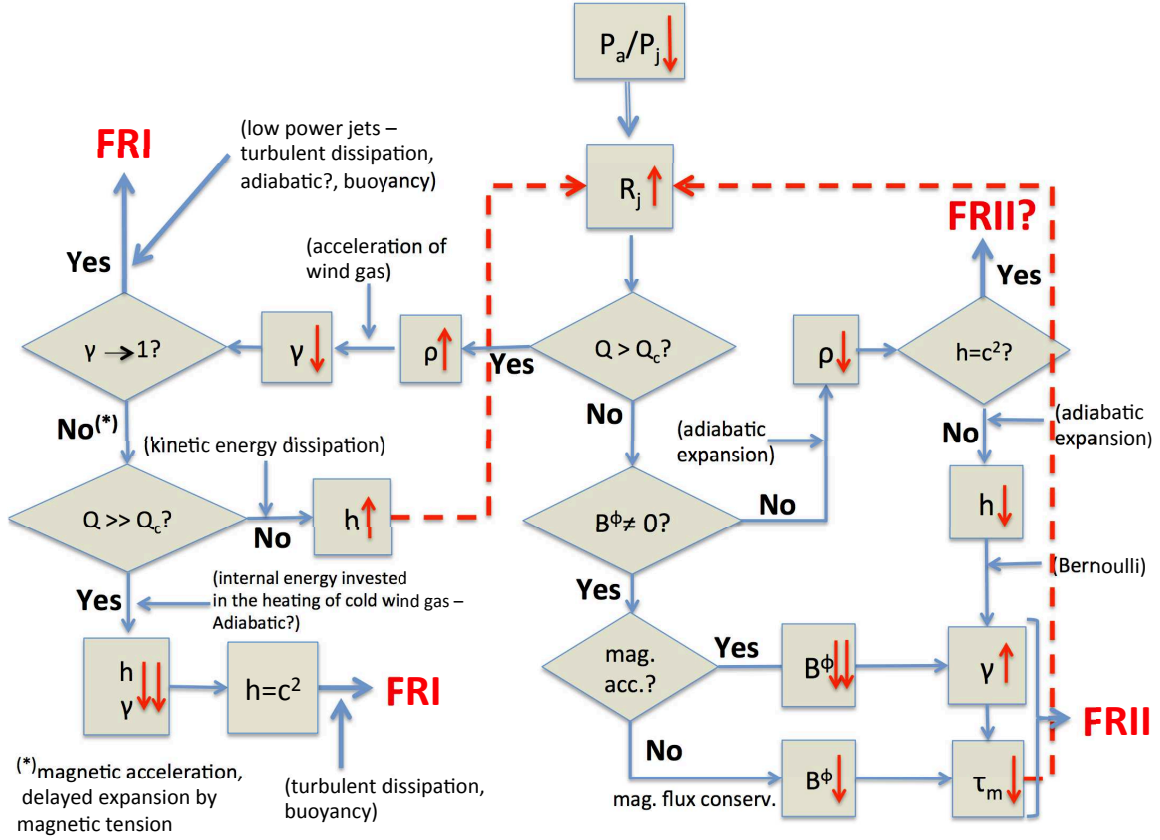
$P_a/P_j$

$R_j$

FRI

(low power jets – turbulent dissipation, adiabatic?, buoyancy)

Yes

(acceleration of wind gas)

FRII?

Yes

$\gamma \rightarrow 1$?

$\gamma$

$\rho$

Yes

$Q > Q_c$?

$\rho$

$h=c^2$?

No(*)

No

(adiabatic expansion)

(adiabatic expansion)

No

(kinetic energy dissipation)

$Q >> Q_c$?

No

h

$B^\phi \neq 0$?

No

h

Yes

(internal energy invested in the heating of cold wind gas – Adiabatic?)

Yes

(Bernoulli)

h
$\gamma$

$h=c^2$

FRI

mag. acc.?

Yes

$B^\phi$

$\gamma$

FRII

No

(*)magnetic acceleration, delayed expansion by magnetic tension

(turbulent dissipation, buoyancy)

mag. flux conserv.

$B^\phi$

$\tau_m$